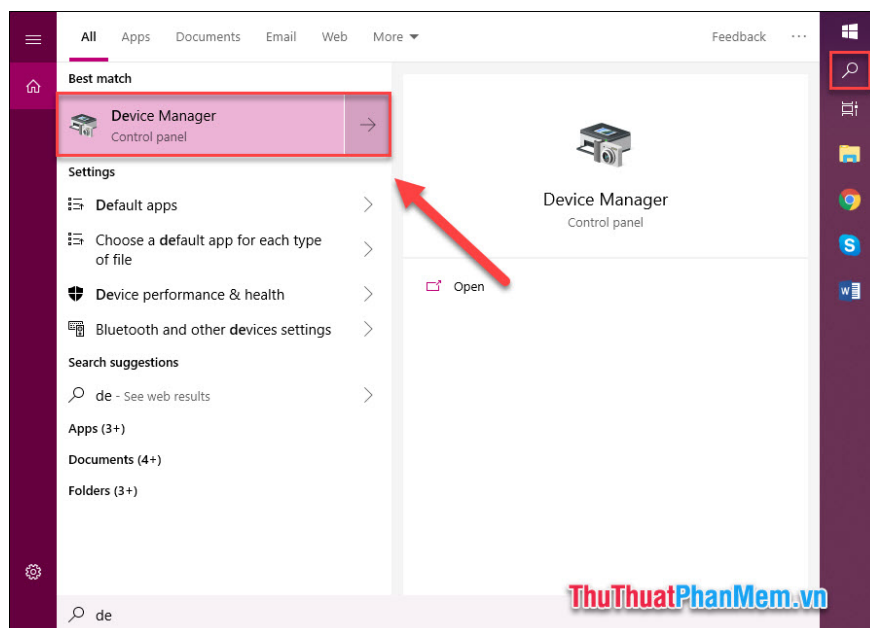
All Apps Documents Email Web More ▾ Feedback ···

Best match

Device Manager
Control panel

Settings

Default apps

Choose a default app for each type of file

Device performance & health

Bluetooth and other devices settings

Search suggestions

de - See web results

Apps (3+)

Documents (4+)

Folders (3+)

Device Manager
Control panel

Open

de

ThuThuatPhanMem.vn